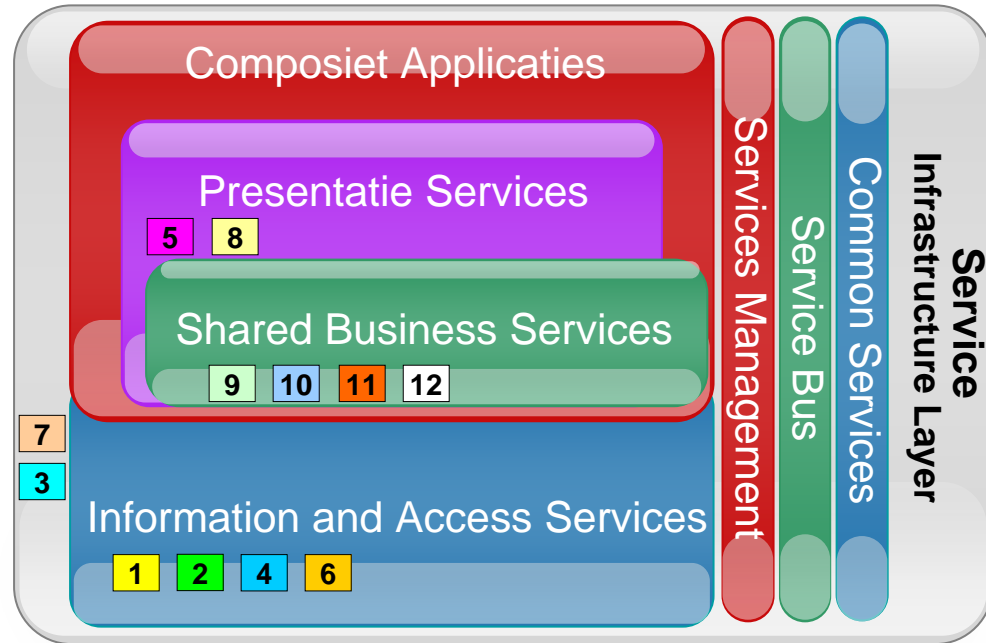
Composiet Applicaties

Presentatie Services

5 8

Shared Business Services

9 10 11 12

7

3

Information and Access Services

1 2 4 6

Services Management

Service Bus

Common Services

Service Infrastructure Layer